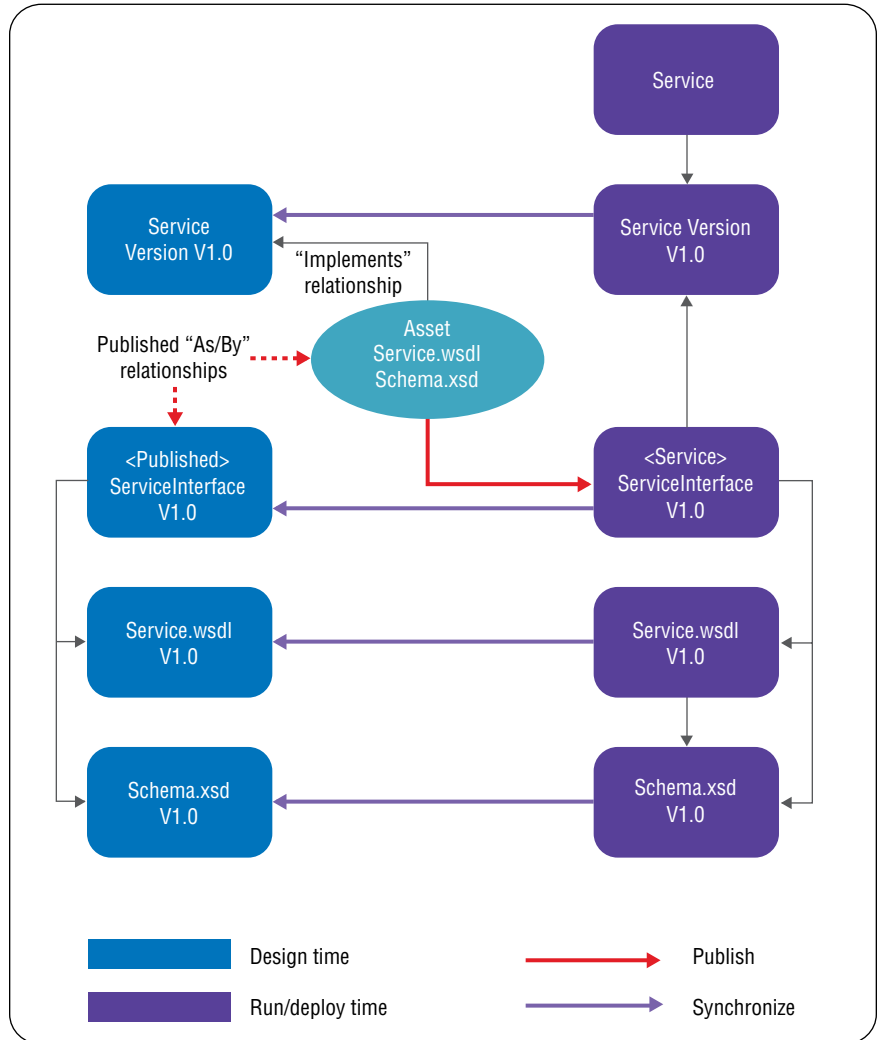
Service

Service Version V1.0

Service Version V1.0

"Implements" relationship

Asset
Service.wsdl
Schema.xsd

Published "As/By" relationships

<Published> ServiceInterface V1.0

<Service> ServiceInterface V1.0

Service.wsdl V1.0

Service.wsdl V1.0

Schema.xsd V1.0

Schema.xsd V1.0

Design time

Run/deploy time

Publish

Synchronize